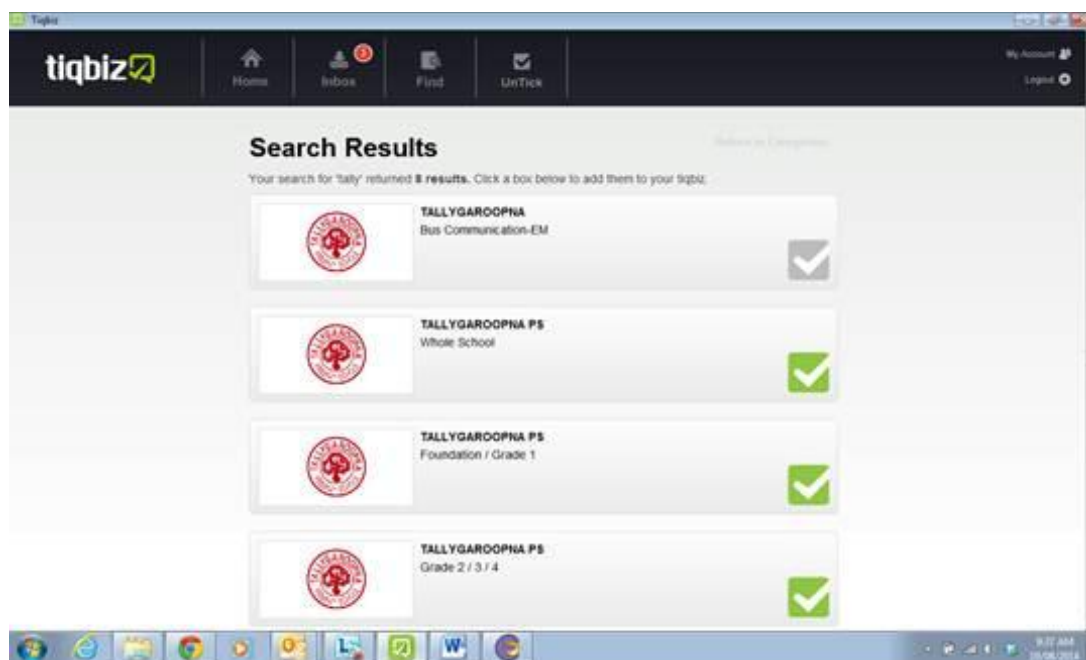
Tiqbiz

tiqbiz

Home

3

Inbox

Find

UnTick

My Account

Logout

Search Results

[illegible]

Your search for 'tally' returned 8 results. Click a box below to add them to your tiqbiz

TALLYGAROOPNA

Bus Communication-EM

TALLYGAROOPNA PS

Whole School

TALLYGAROOPNA PS

Foundation / Grade 1

TALLYGAROOPNA PS

Grade 2 / 3 / 4

9:37 AM

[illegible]